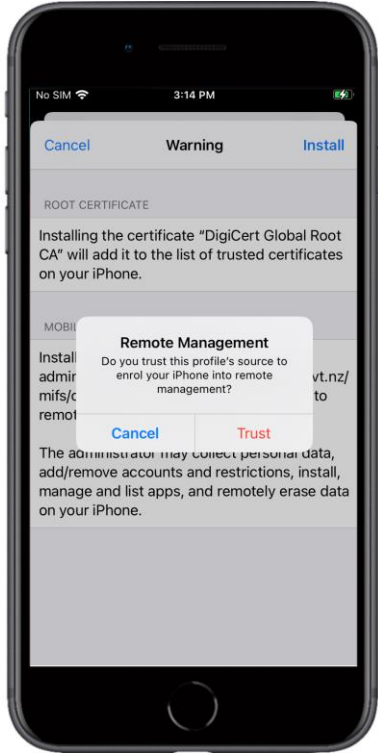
No SIM
3:14 PM

Cancel
Warning
Install

ROOT CERTIFICATE

Installing the certificate "DigiCert Global Root CA" will add it to the list of trusted certificates on your iPhone.

MOBI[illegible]

Install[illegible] admi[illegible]vt.nz/ mifs/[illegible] to remot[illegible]

Remote Management
Do you trust this profile's source to enrol your iPhone into remote management?

Cancel
Trust

The administrator may collect personal data, add/remove accounts and restrictions, install, manage and list apps, and remotely erase data on your iPhone.